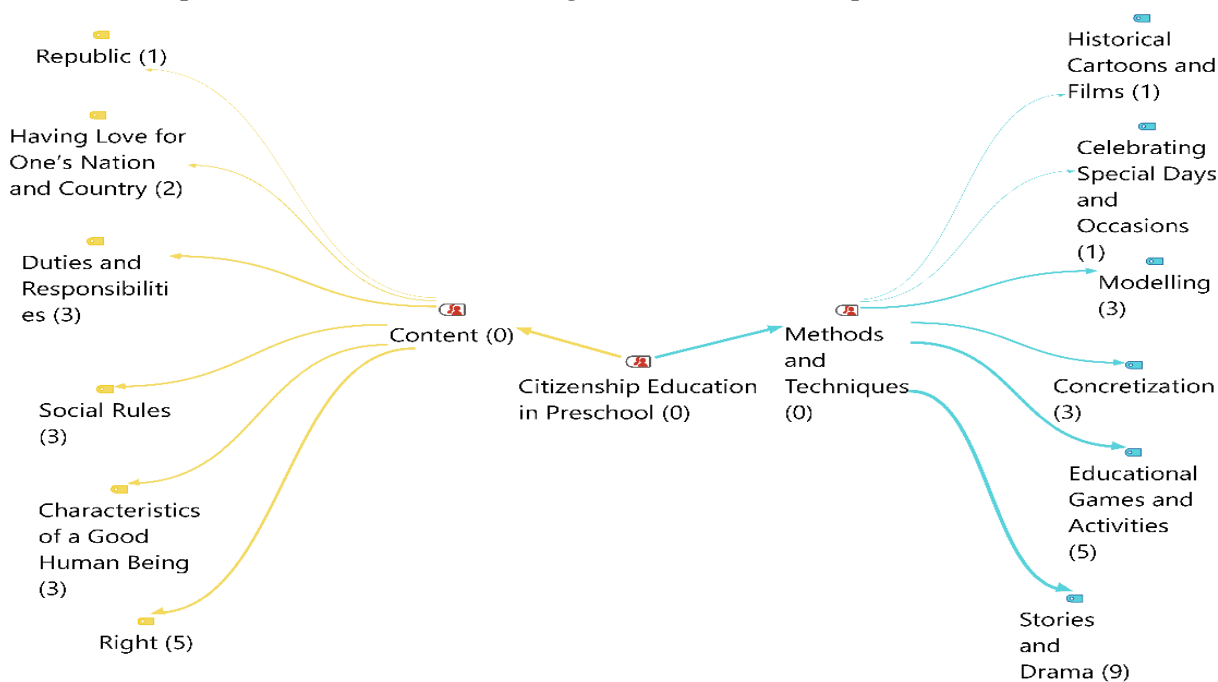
Republic (1)

Having Love for One's Nation and Country (2)

Duties and Responsibilities (3)

Social Rules (3)

Characteristics of a Good Human Being (3)

Right (5)

Content (0)

Citizenship Education in Preschool (0)

Methods and Techniques (0)

Historical Cartoons and Films (1)

Celebrating Special Days and Occasions (1)

Modelling (3)

Concretization (3)

Educational Games and Activities (5)

Stories and Drama (9)